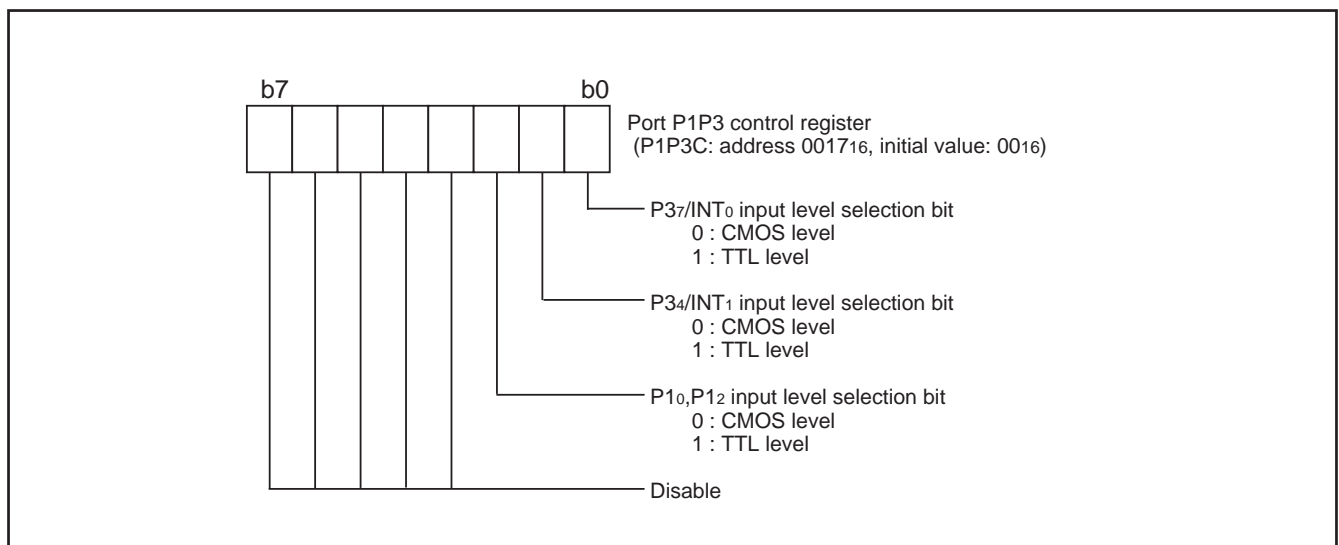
b7 b0

Port P1P3 control register (P1P3C: address $0017_{16}$, initial value: $00_{16}$)

$P3_7/INT_0$ input level selection bit
0 : CMOS level
1 : TTL level

$P3_4/INT_1$ input level selection bit
0 : CMOS level
1 : TTL level

$P1_0,P1_2$ input level selection bit
0 : CMOS level
1 : TTL level

Disable